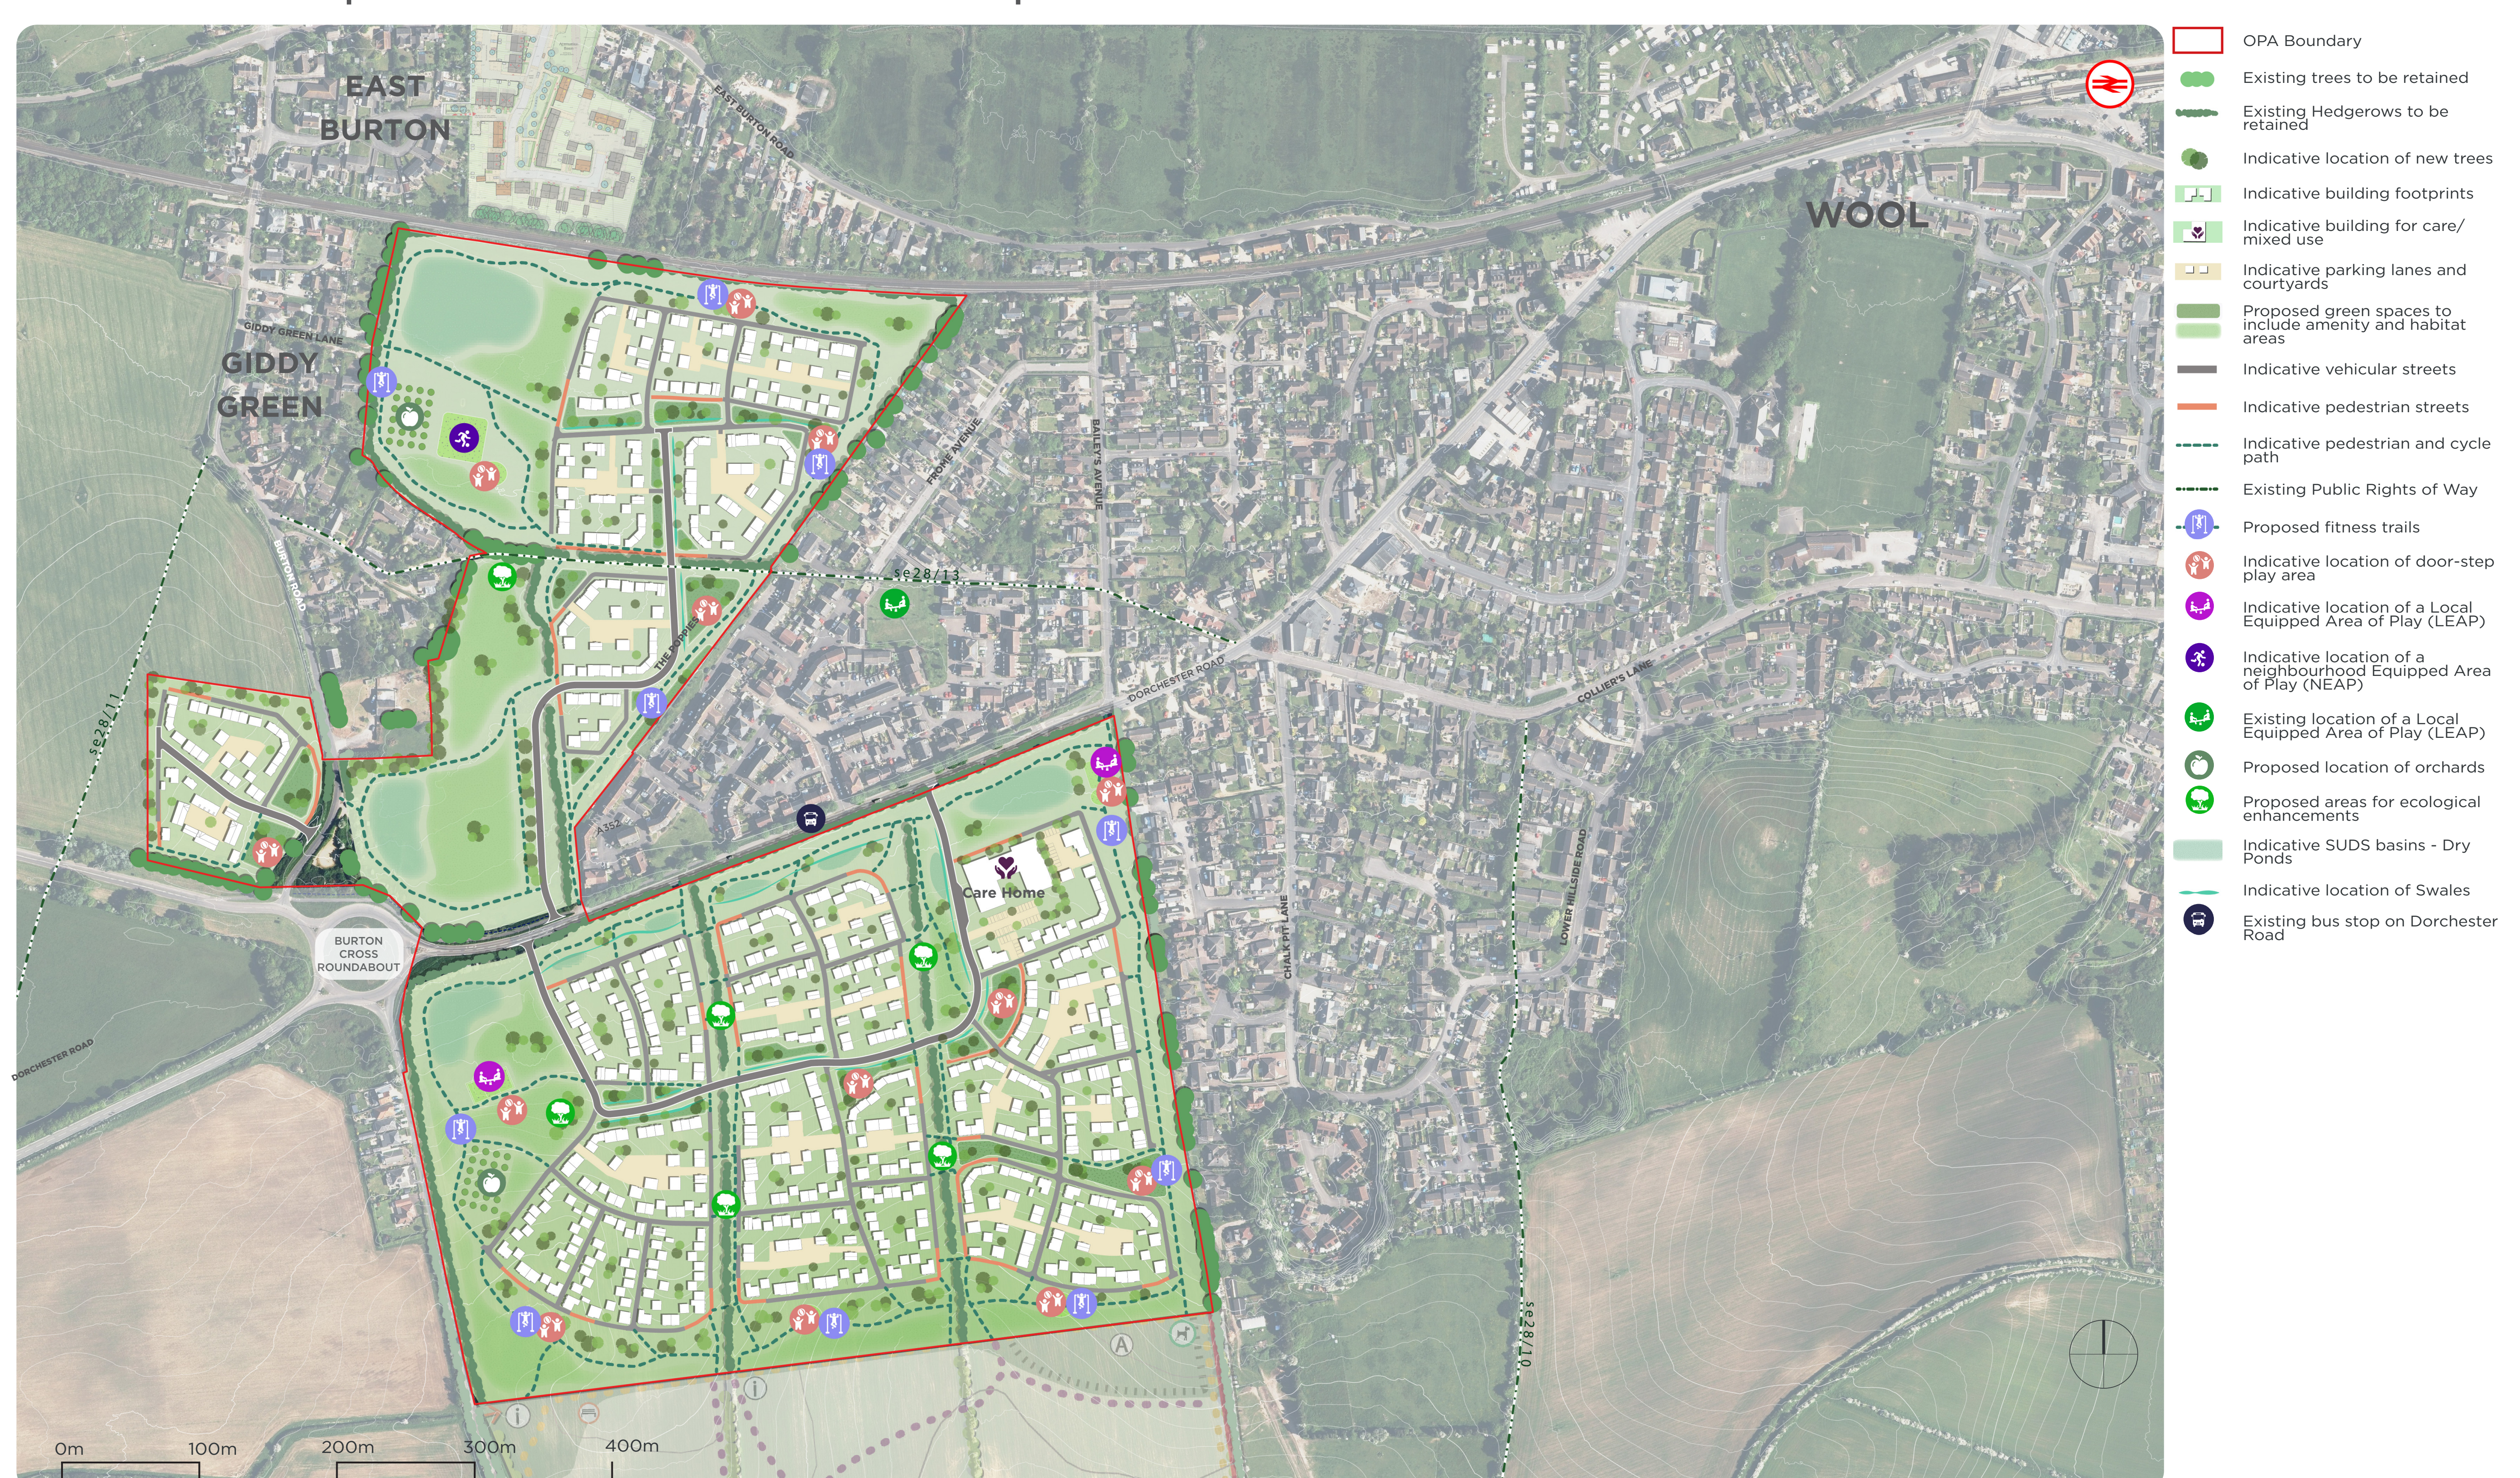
EAST BURTON

GIDDY GREEN

WOOL

EAST BURTON ROAD

GIDDY GREEN LANE

BURTON ROAD

FROME AVENUE

BAILEY'S AVENUE

SE28/13

DORCHESTER ROAD

COLLIER'S LANE

SE28/11

A352

Care Home

BURTON CROSS ROUNDABOUT

DORCHESTER ROAD

CHALK PIT LANE

LOWER HILLSIDE ROAD

SE28/10

A

0m 100m 200m 300m 400m

OPA Boundary

Existing trees to be retained

Existing Hedgerows to be retained

Indicative location of new trees

Indicative building footprints

Indicative building for care/ mixed use

Indicative parking lanes and courtyards

Proposed green spaces to include amenity and habitat areas

Indicative vehicular streets

Indicative pedestrian streets

Indicative pedestrian and cycle path

Existing Public Rights of Way

Proposed fitness trails

Indicative location of door-step play area

Indicative location of a Local Equipped Area of Play (LEAP)

Indicative location of a neighbourhood Equipped Area of Play (NEAP)

Existing location of a Local Equipped Area of Play (LEAP)

Proposed location of orchards

Proposed areas for ecological enhancements

Indicative SUDS basins - Dry Ponds

Indicative location of Swales

Existing bus stop on Dorchester Road